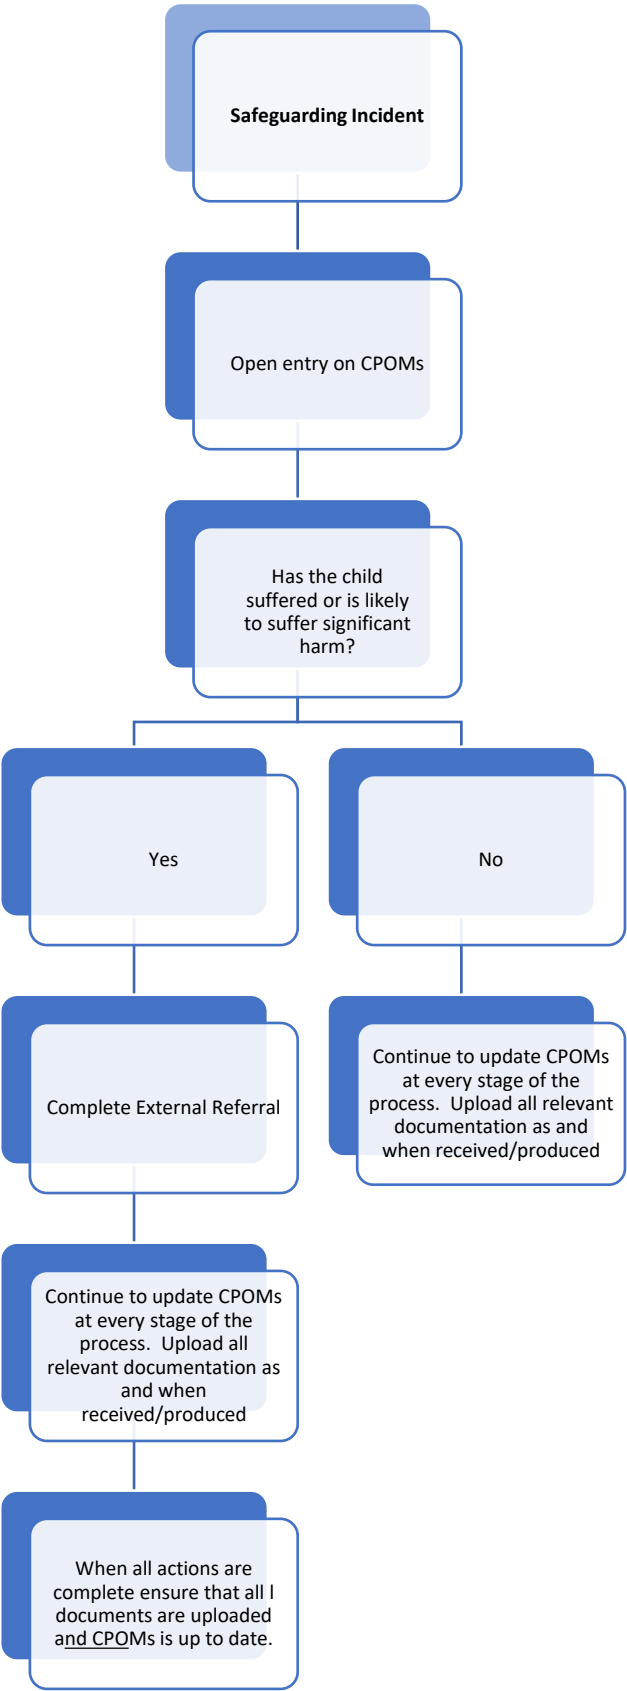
Safeguarding Incident

Open entry on CPOMs

Has the child suffered or is likely to suffer significant harm?

Yes

No

Complete External Referral

Continue to update CPOMs at every stage of the process. Upload all relevant documentation as and when received/produced

Continue to update CPOMs at every stage of the process. Upload all relevant documentation as and when received/produced

When all actions are complete ensure that all l documents are uploaded and CPOMs is up to date.